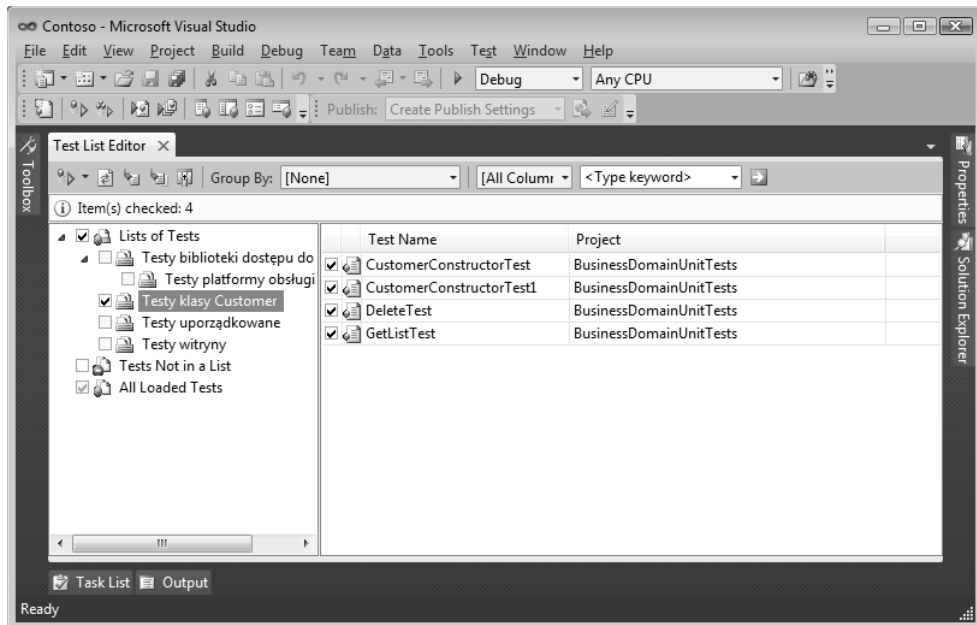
Contoso - Microsoft Visual Studio

File Edit View Project Build Debug Team Data Tools Test Window Help

Debug Any CPU

Publish: Create Publish Settings

Toolbox

Test List Editor ×

Group By: [None] [All Columr <Type keyword>

Item(s) checked: 4

Lists of Tests
Testy biblioteki dostępu do
Testy platformy obsługi
Testy klasy Customer
Testy uporządkowane
Testy witryny
Tests Not in a List
All Loaded Tests

| Test Name | Project |
|---|---|
| CustomerConstructorTest | BusinessDomainUnitTests |
| CustomerConstructorTest1 | BusinessDomainUnitTests |
| DeleteTest | BusinessDomainUnitTests |
| GetListTest | BusinessDomainUnitTests |

Properties

Solution Explorer

Task List Output

Ready